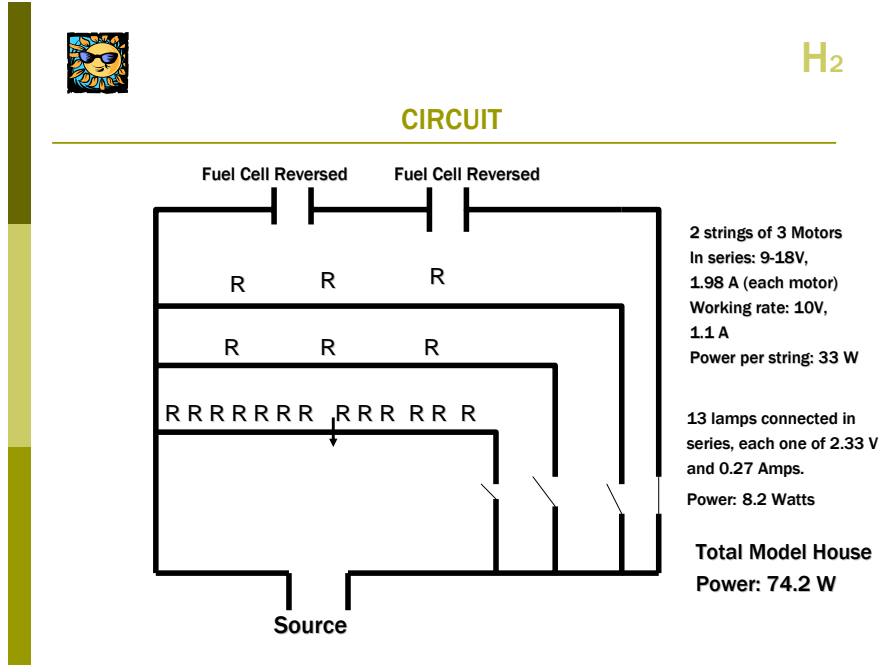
$H_2$

CIRCUIT

Fuel Cell Reversed

Fuel Cell Reversed

R R R

R R R

R R R R R R R R R R R R R

Source

2 strings of 3 Motors
In series: 9-18V,
1.98 A (each motor)
Working rate: 10V,
1.1 A
Power per string: 33 W

13 lamps connected in series, each one of 2.33 V and 0.27 Amps.

Power: 8.2 Watts

Total Model House Power: 74.2 W